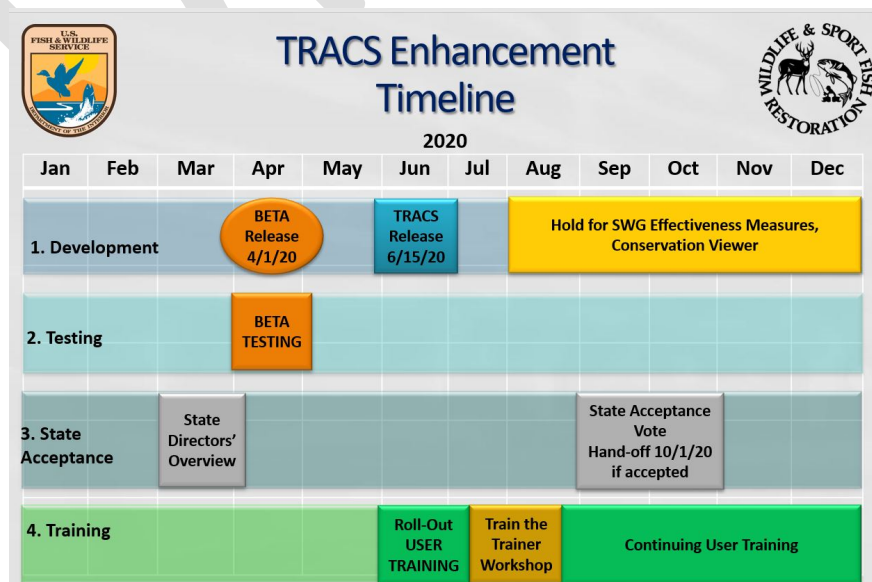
U.S. FISH & WILDLIFE SERVICE

DEPARTMENT OF THE INTERIOR

TRACS Enhancement Timeline

WILDLIFE & SPORT FISH RESTORATION

2020

| Jan | Feb | Mar | Apr | May | Jun | Jul | Aug | Sep | Oct | Nov | Dec |
|---|---|---|---|---|---|---|---|---|---|---|---|

1. Development

BETA Release 4/1/20

TRACS Release 6/15/20

Hold for SWG Effectiveness Measures, Conservation Viewer

2. Testing

BETA TESTING

3. State Acceptance

State Directors' Overview

State Acceptance Vote Hand-off 10/1/20 if accepted

4. Training

Roll-Out USER TRAINING

Train the Trainer Workshop

Continuing User Training